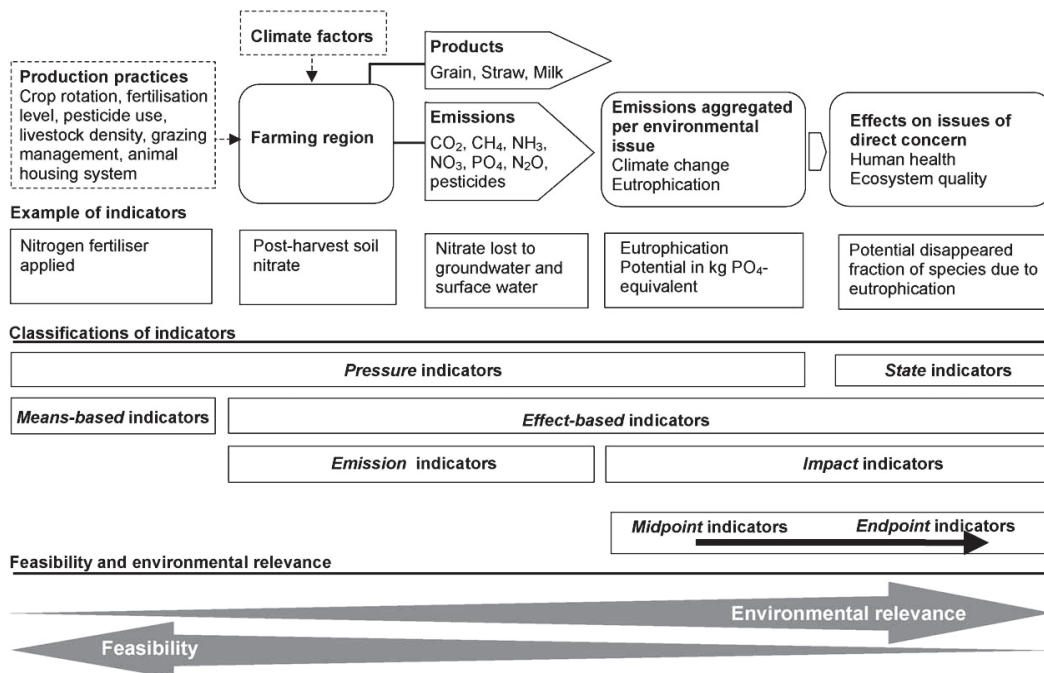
Climate factors

Production practices
Crop rotation, fertilisation level, pesticide use, livestock density, grazing management, animal housing system

Farming region

Products
Grain, Straw, Milk

Emissions
$CO_2$, $CH_4$, $NH_3$, $NO_3$, $PO_4$, $N_2O$, pesticides

Emissions aggregated per environmental issue
Climate change
Eutrophication

Effects on issues of direct concern
Human health
Ecosystem quality

Example of indicators

Nitrogen fertiliser applied

Post-harvest soil nitrate

Nitrate lost to groundwater and surface water

Eutrophication Potential in kg $PO_4$-equivalent

Potential disappeared fraction of species due to eutrophication

Classifications of indicators

*Pressure* indicators

*State* indicators

*Means-based* indicators

*Effect-based* indicators

*Emission* indicators

*Impact* indicators

*Midpoint* indicators

*Endpoint* indicators

Feasibility and environmental relevance

Environmental relevance

Feasibility